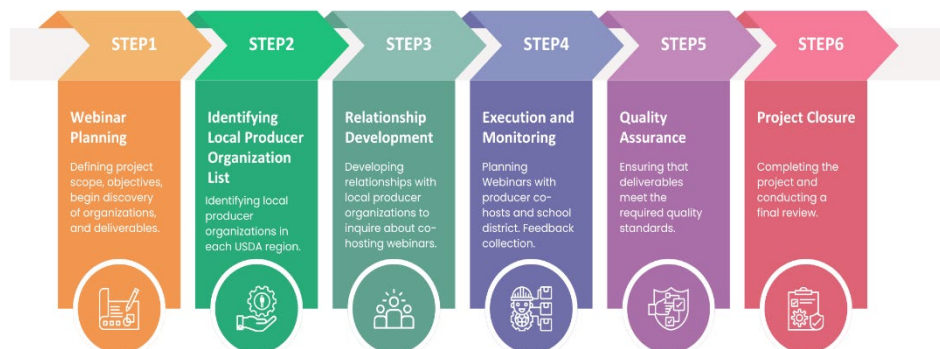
STEP1

Webinar Planning

Defining project scope, objectives, begin discovery of organizations, and deliverables.

STEP2

Identifying Local Producer Organization List

Identifying local producer organizations in each USDA region.

STEP3

Relationship Development

Developing relationships with local producer organizations to inquire about co-hosting webinars.

STEP4

Execution and Monitoring

Planning Webinars with producer co-hosts and school district. Feedback collection.

STEP5

Quality Assurance

Ensuring that deliverables meet the required quality standards.

STEP6

Project Closure

Completing the project and conducting a final review.